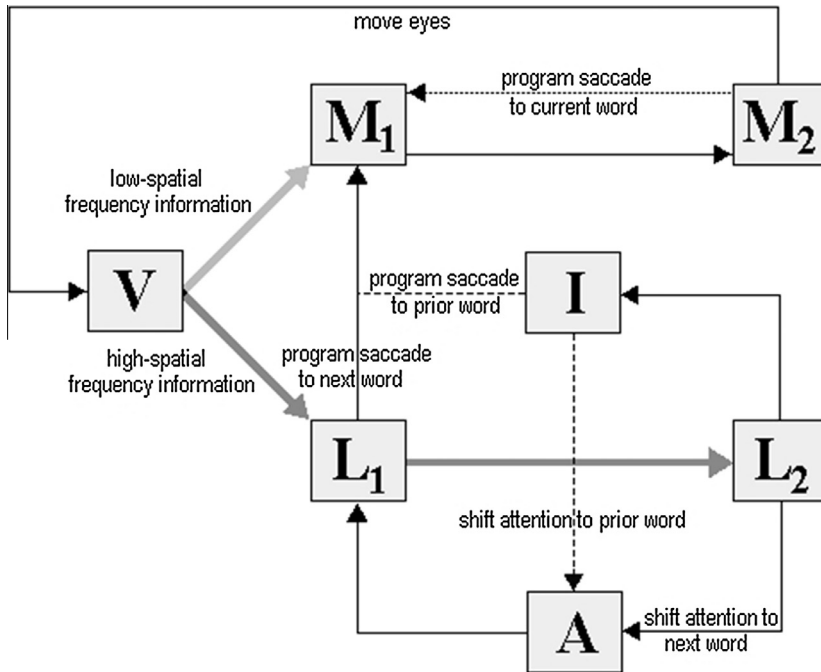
move eyes

program saccade to current word

$M_1$

$M_2$

low-spatial frequency information

V

program saccade to prior word

I

high-spatial frequency information

program saccade to next word

$L_1$

$L_2$

shift attention to prior word

A

shift attention to next word